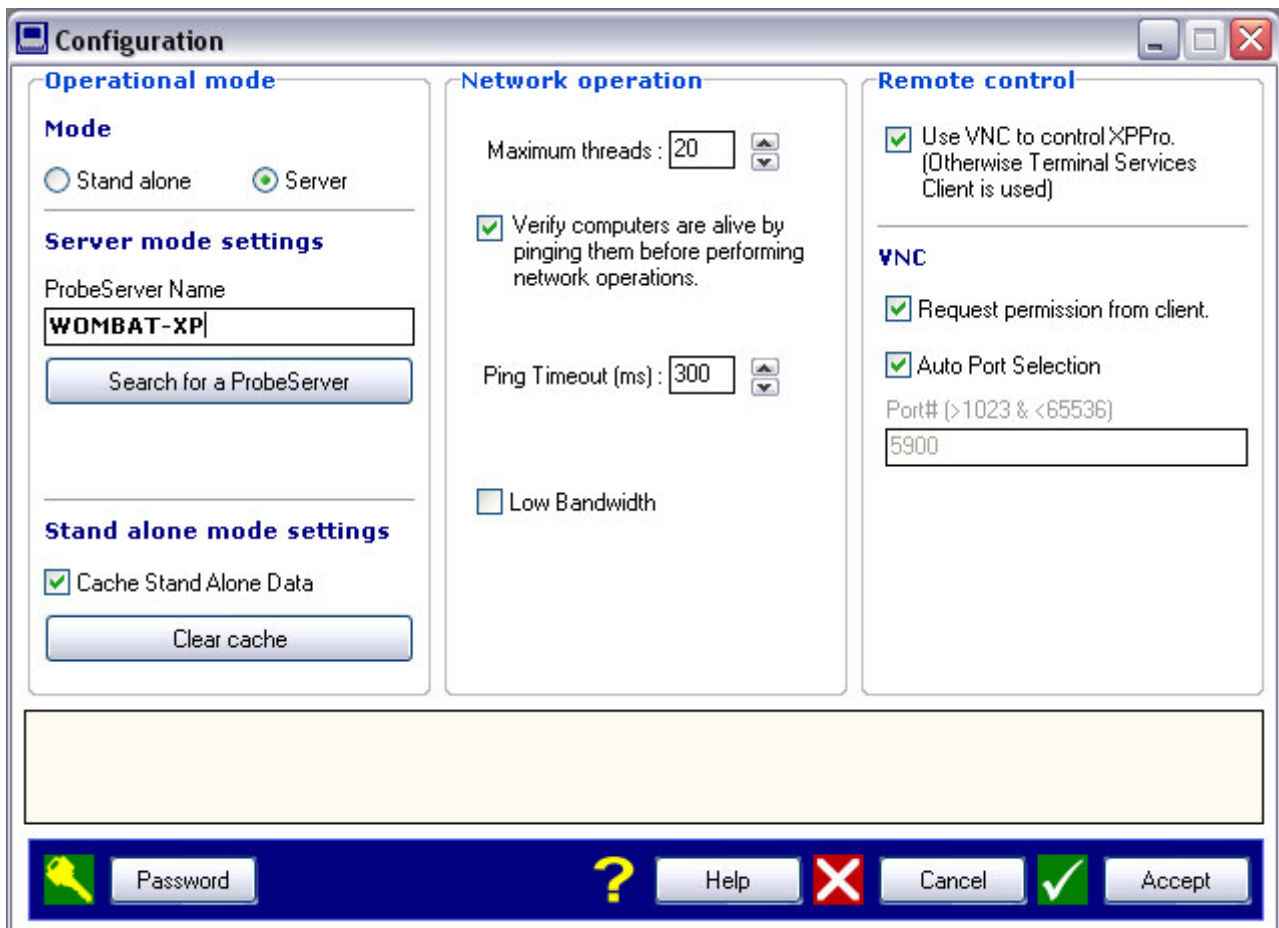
Configuration

Operational mode

Mode

Stand alone
Server

Server mode settings

ProbeServer Name

WOMBAT-XP

Search for a ProbeServer

Stand alone mode settings

Cache Stand Alone Data

Clear cache

Network operation

Maximum threads : 20

Verify computers are alive by pinging them before performing network operations.

Ping Timeout (ms) : 300

Low Bandwidth

Remote control

Use VNC to control XPPro. (Otherwise Terminal Services Client is used)

VNC

Request permission from client.

Auto Port Selection

Port# (>1023 & <65536)

5900

Password

?

Help

Cancel

Accept